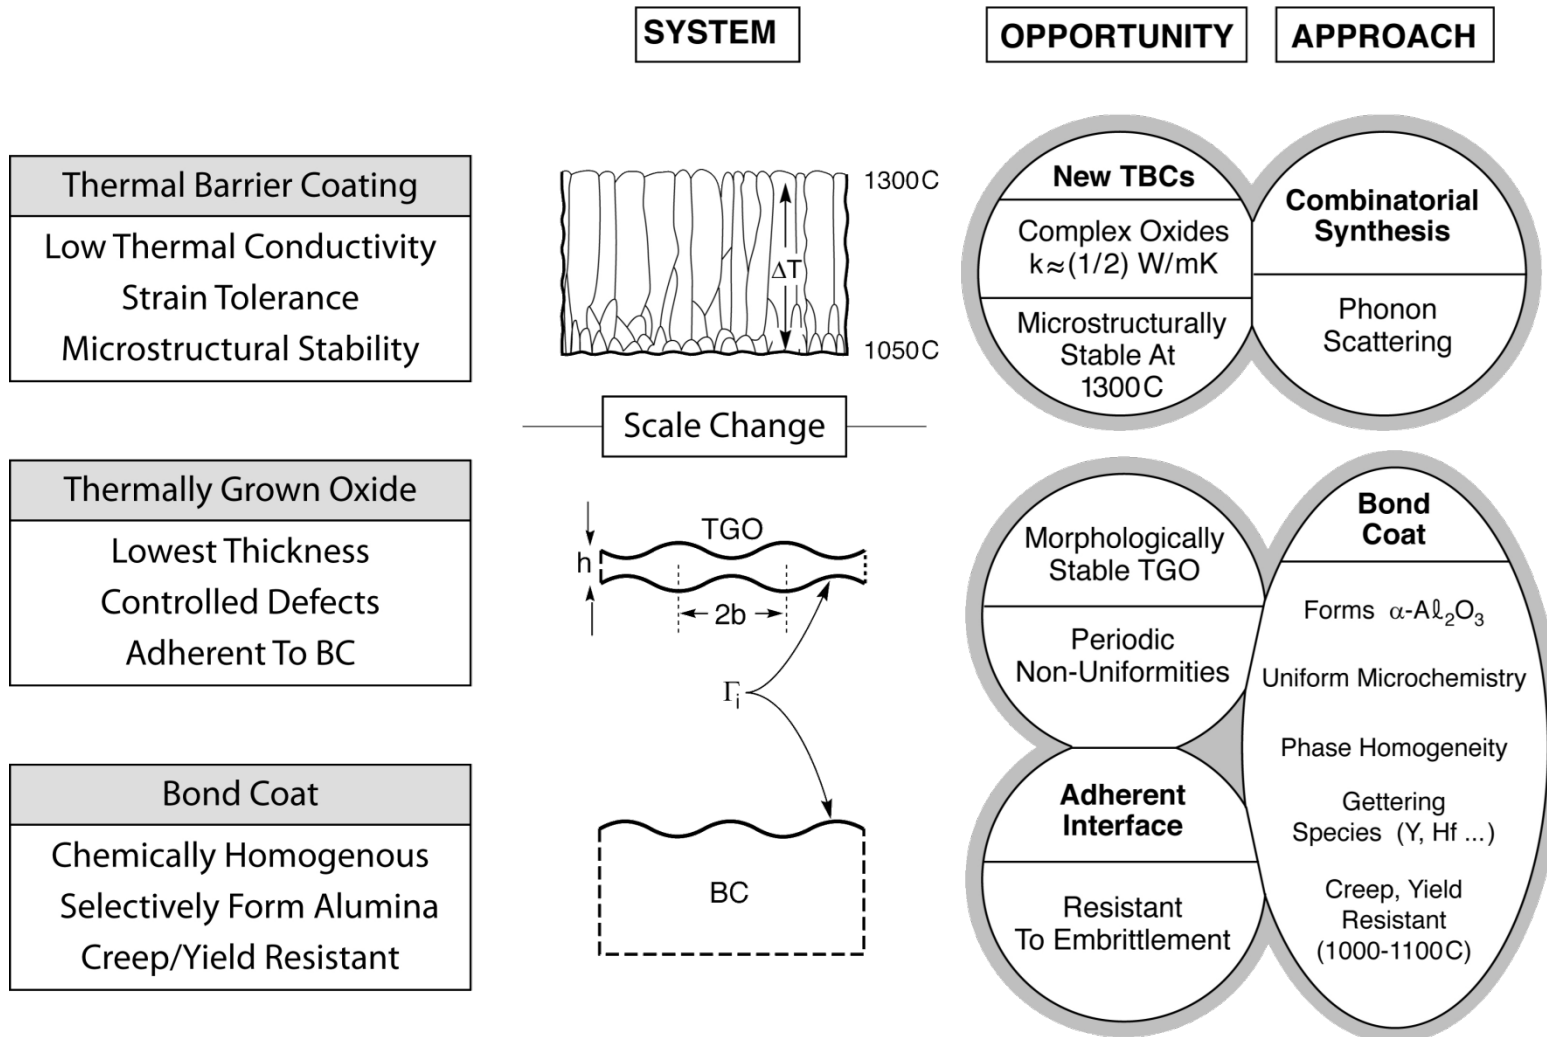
SYSTEM

OPPORTUNITY

APPROACH

Thermal Barrier Coating

Low Thermal Conductivity
Strain Tolerance
Microstructural Stability

1300C

$\Delta T$

1050C

New TBCs

Complex Oxides
$k \approx (1/2)$ W/mK

Microstructurally Stable At 1300C

Combinatorial Synthesis

Phonon Scattering

Scale Change

Thermally Grown Oxide

Lowest Thickness
Controlled Defects
Adherent To BC

TGO

h

2b

$\Gamma_i$

BC

Morphologically Stable TGO

Periodic Non-Uniformities

Adherent Interface

Resistant To Embrittlement

Bond Coat

Forms $\alpha$-$A\ell_2O_3$

Uniform Microchemistry

Phase Homogeneity

Gettering Species (Y, Hf ...)

Creep, Yield Resistant (1000-1100C)

Bond Coat

Chemically Homogenous
Selectively Form Alumina
Creep/Yield Resistant